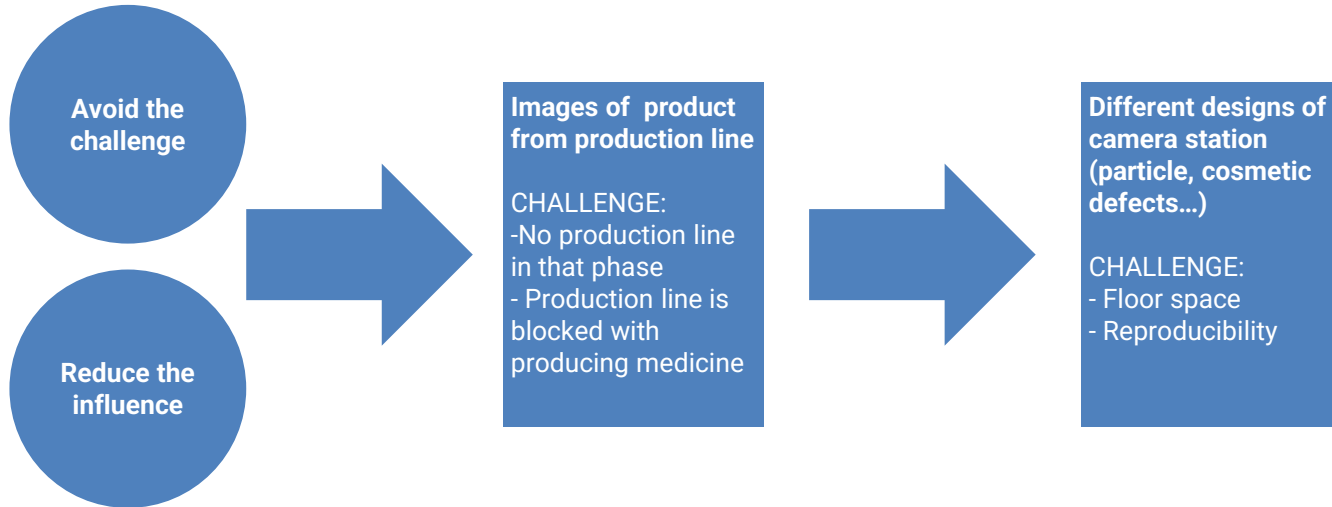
Avoid the challenge

Reduce the influence

Images of  product from production line

CHALLENGE:
-No production line in that phase
- Production line is blocked with producing medicine

Different designs of camera station (particle, cosmetic defects…)

CHALLENGE:
- Floor space
- Reproducibility